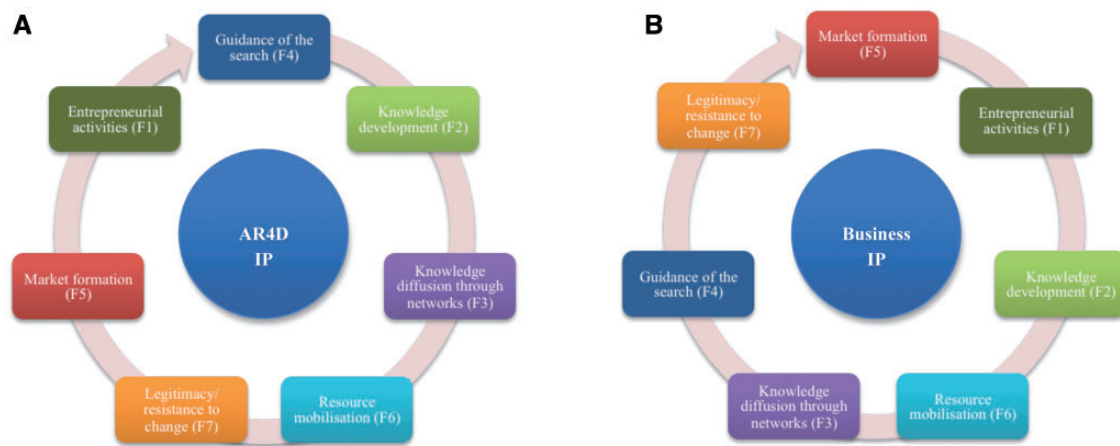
A

Guidance of the search (F4)

Knowledge development (F2)

Knowledge diffusion through networks (F3)

Resource mobilisation (F6)

Legitimacy/ resistance to change (F7)

Market formation (F5)

Entrepreneurial activities (F1)

AR4D IP

B

Market formation (F5)

Entrepreneurial activities (F1)

Knowledge development (F2)

Resource mobilisation (F6)

Knowledge diffusion through networks (F3)

Guidance of the search (F4)

Legitimacy/ resistance to change (F7)

Business IP